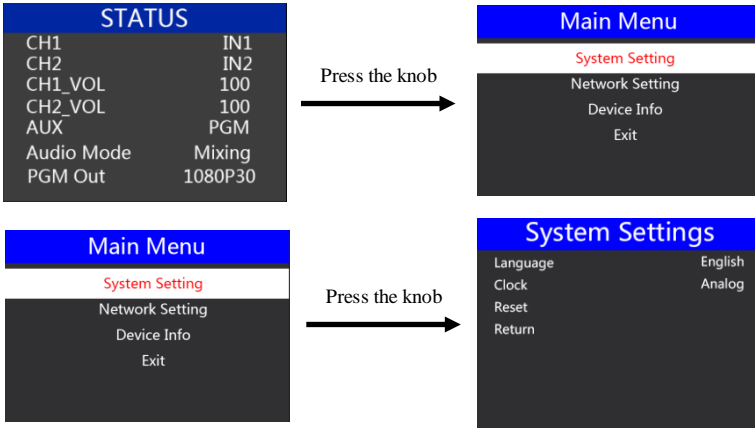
STATUS

| | |
|---|---|
| CH1 | IN1 |
| CH2 | IN2 |
| CH1_VOL | 100 |
| CH2_VOL | 100 |
| AUX | PGM |
| Audio Mode | Mixing |
| PGM Out | 1080P30 |

Press the knob

Main Menu
System Setting
Network Setting
Device Info
Exit

Main Menu
System Setting
Network Setting
Device Info
Exit

Press the knob

System Settings

| | |
|---|---|
| Language | English |
| Clock | Analog |
| Reset | |
| Return | |